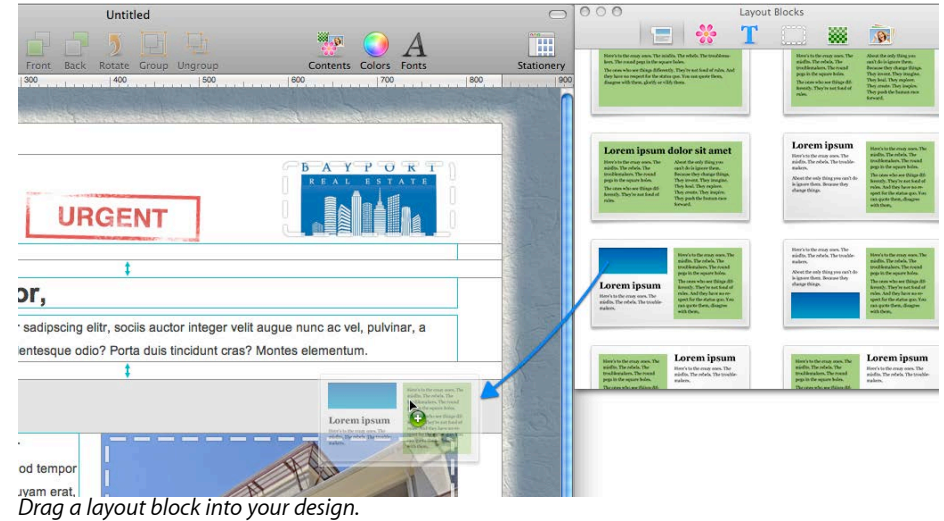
Untitled

Front Back Rotate Group Ungroup Contents Colors Fonts Stationery

300 400 500 600 700 800 900

URGENT

BAYPORT
REAL ESTATE

or,

r sadipscing elitr, sociis auctor integer velit augue nunc ac vel, pulvinar, a
entesque odio? Porta duis tincidunt cras? Montes elementum.

Lorem ipsum

od tempor
uyam erat,

Layout Blocks

Lorem ipsum dolor sit amet

Lorem ipsum

Lorem ipsum

Lorem ipsum

Lorem ipsum

Lorem ipsum

Drag a layout block into your design.